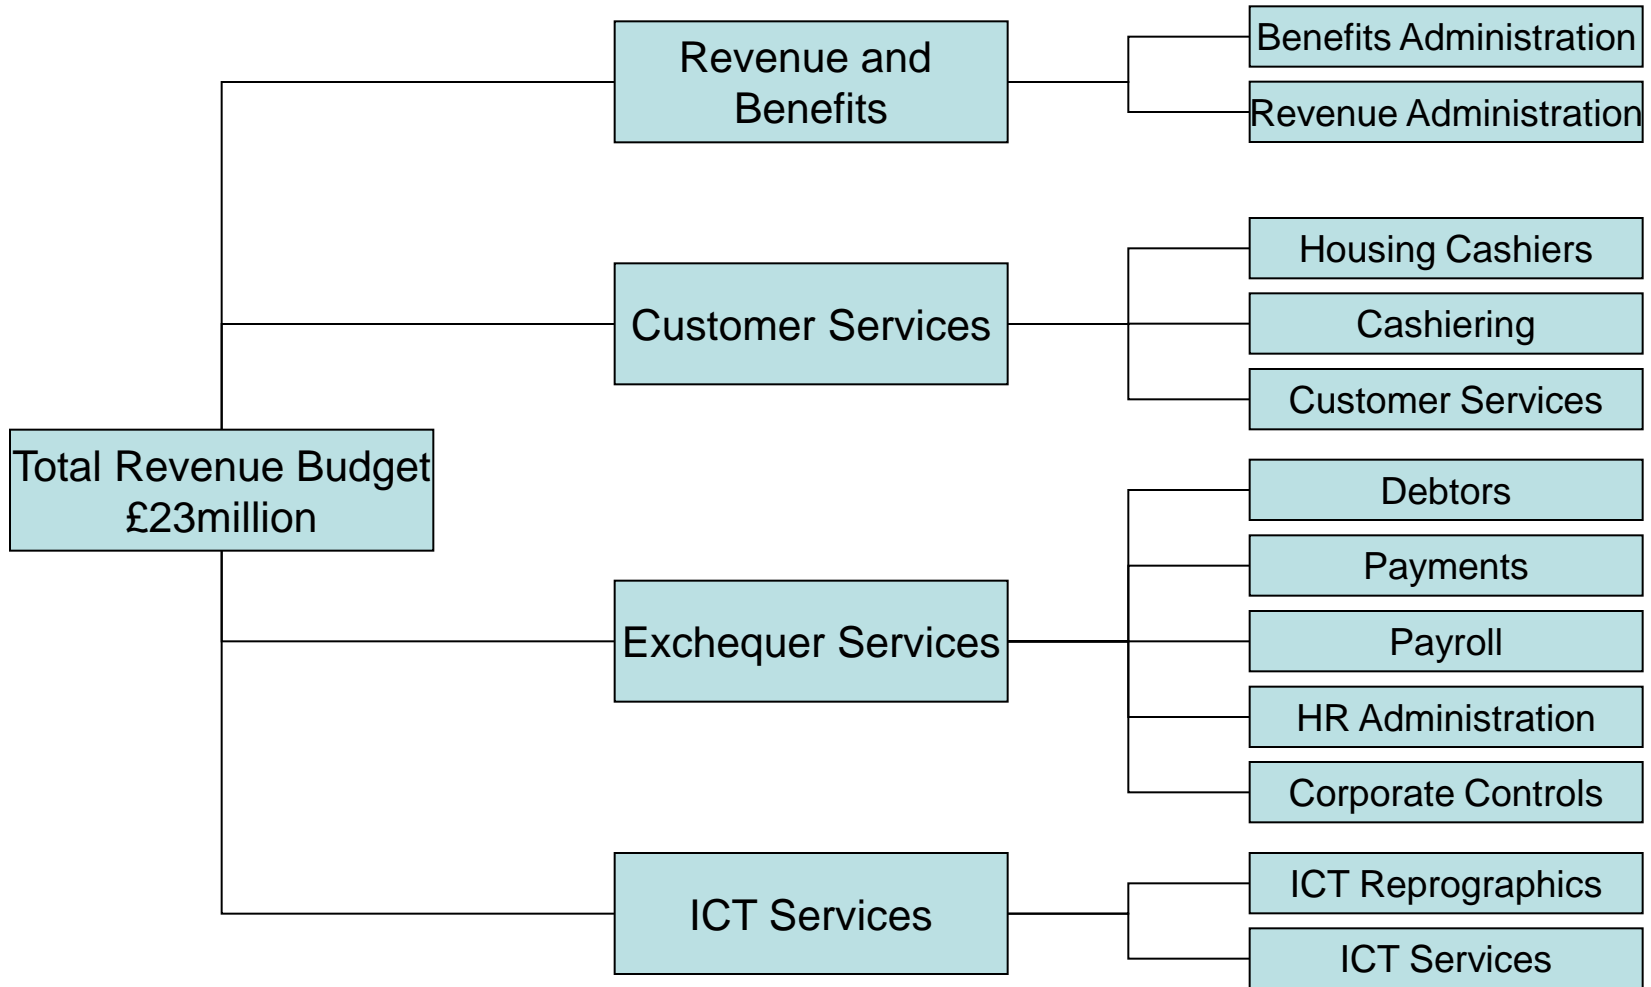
Total Revenue Budget £23million

Revenue and Benefits

Benefits Administration

Revenue Administration

Customer Services

Housing Cashiers

Cashiering

Customer Services

Exchequer Services

Debtors

Payments

Payroll

HR Administration

Corporate Controls

ICT Services

ICT Reprographics

ICT Services